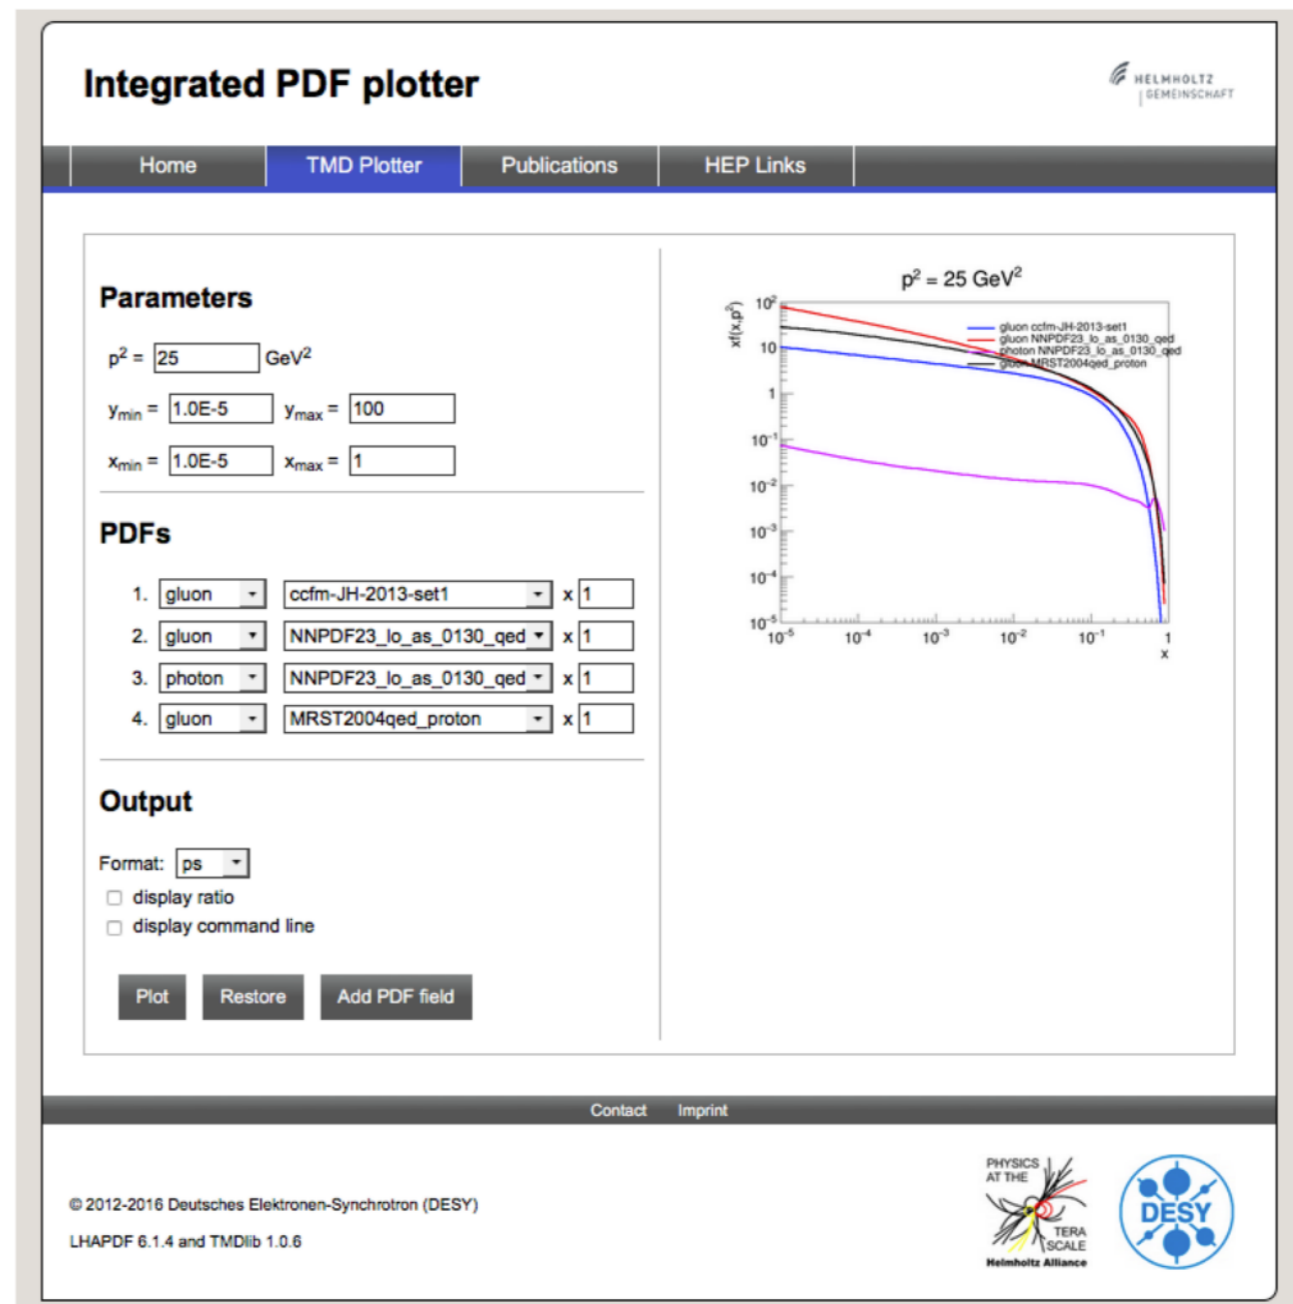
Integrated PDF plotter

HELMHOLTZ GEMEINSCHAFT

Home | TMD Plotter | Publications | HEP Links

Parameters

$p^2$ = 25 GeV$^2$

$y_{min}$ = 1.0E-5 $y_{max}$ = 100

$x_{min}$ = 1.0E-5 $x_{max}$ = 1

PDFs

1. gluon ccfm-JH-2013-set1 x 1
2. gluon NNPDF23_lo_as_0130_qed x 1
3. photon NNPDF23_lo_as_0130_qed x 1
4. gluon MRST2004qed_proton x 1

Output

Format: ps

display ratio

display command line

Plot Restore Add PDF field

$p^2$ = 25 GeV$^2$

$xf(x,p^2)$

$10^2$
10
1
$10^{-1}$
$10^{-2}$
$10^{-3}$
$10^{-4}$
$10^{-5}$

gluon ccfm-JH-2013-set1
gluon NNPDF23_lo_as_0130_qed
photon NNPDF23_lo_as_0130_qed
gluon MRST2004qed_proton

$10^{-5}$ $10^{-4}$ $10^{-3}$ $10^{-2}$ $10^{-1}$ 1
x

Contact Imprint

© 2012-2016 Deutsches Elektronen-Synchrotron (DESY)

LHAPDF 6.1.4 and TMDlib 1.0.6

PHYSICS AT THE TERA SCALE Helmholtz Alliance

DESY